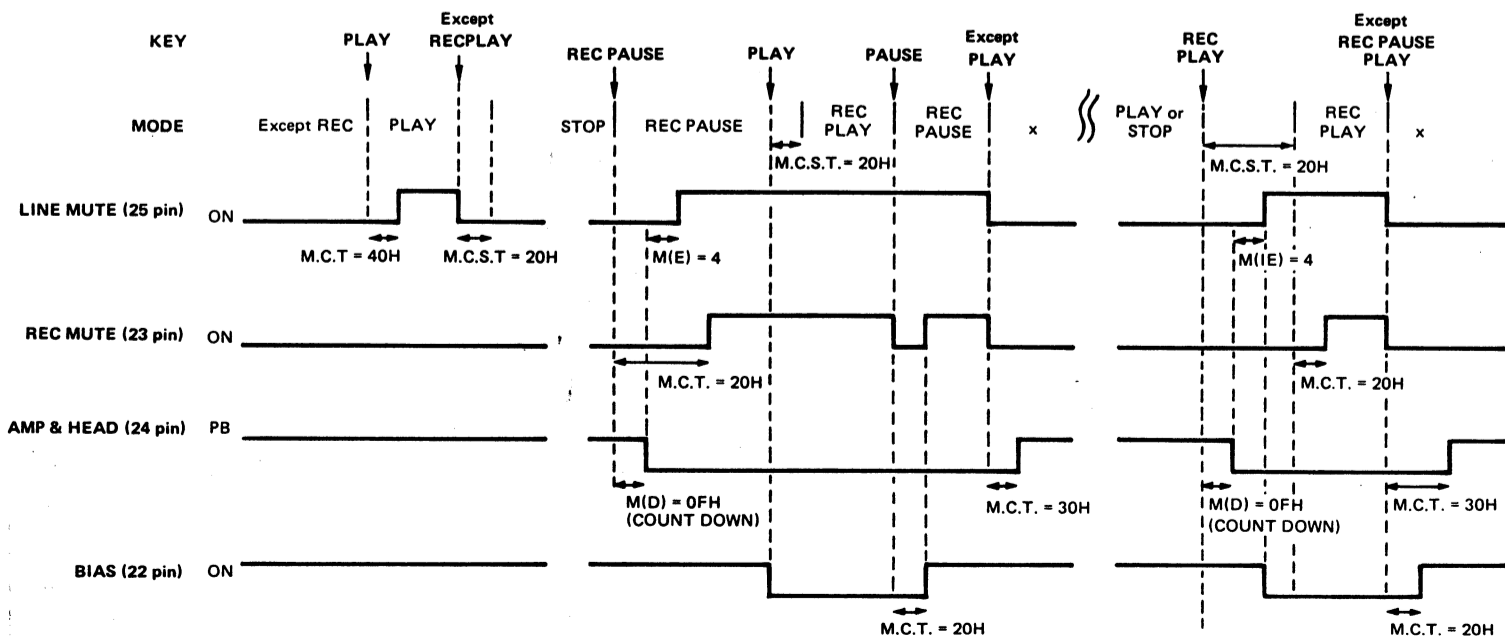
KEY

PLAY

Except RECPLAY

REC PAUSE

PLAY

PAUSE

Except PLAY

REC PLAY

Except REC PAUSE PLAY

MODE

Except REC

PLAY

STOP

REC PAUSE

REC PLAY

REC PAUSE

x

PLAY or STOP

REC PLAY

x

M.C.S.T. = 20H

M.C.S.T. = 20H

LINE MUTE (25 pin) ON

M.C.T = 40H

M.C.S.T = 20H

M(E) = 4

M(IE) = 4

REC MUTE (23 pin) ON

M.C.T. = 20H

M.C.T. = 20H

AMP & HEAD (24 pin) PB

M(D) = 0FH (COUNT DOWN)

M.C.T. = 30H

M(D) = 0FH (COUNT DOWN)

M.C.T. = 30H

BIAS (22 pin) ON

M.C.T. = 20H

M.C.T. = 20H